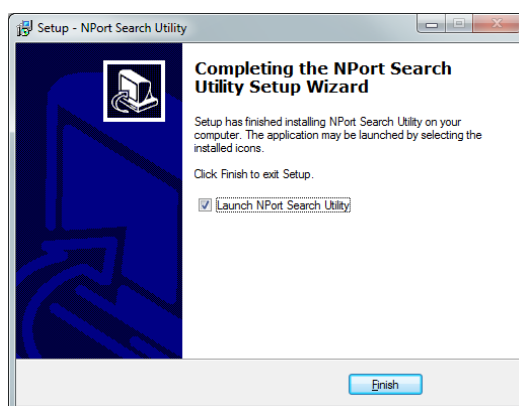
Setup - NPort Search Utility

Completing the NPort Search Utility Setup Wizard

Setup has finished installing NPort Search Utility on your computer. The application may be launched by selecting the installed icons.

Click Finish to exit Setup.

Launch NPort Search Utility

Finish